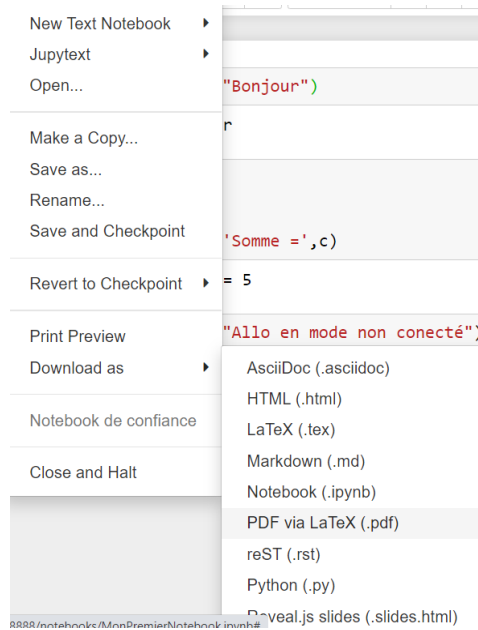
New Text Notebook
Jupytext
Open...

Make a Copy...
Save as...
Rename...
Save and Checkpoint

Revert to Checkpoint

Print Preview
Download as

Notebook de confiance

Close and Halt

"Bonjour")
r
'Somme =',c)
= 5
"Allo en mode non conecté")

AsciiDoc (.asciidoc)
HTML (.html)
LaTeX (.tex)
Markdown (.md)
Notebook (.ipynb)
PDF via LaTeX (.pdf)
reST (.rst)
Python (.py)
Reveal.js slides (.slides.html)

8888/notebooks/MonPremierNotebook.ipynb#